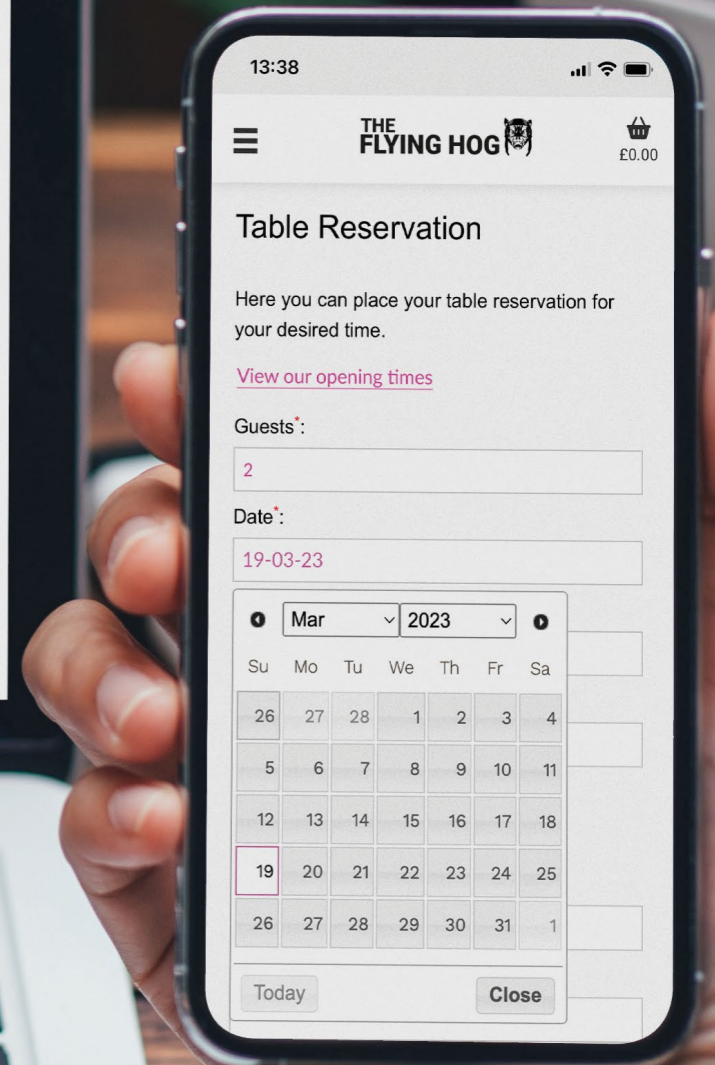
13:38

THE FLYING HOG

£0.00

Table Reservation

Here you can place your table reservation for your desired time.

View our opening times

Guests*:

2

Date*:

19-03-23

Mar 2023

| Su | Mo | Tu | We | Th | Fr | Sa |
|---|---|---|---|---|---|---|
| 26 | 27 | 28 | 1 | 2 | 3 | 4 |
| 5 | 6 | 7 | 8 | 9 | 10 | 11 |
| 12 | 13 | 14 | 15 | 16 | 17 | 18 |
| 19 | 20 | 21 | 22 | 23 | 24 | 25 |
| 26 | 27 | 28 | 29 | 30 | 31 | 1 |

Today

Close